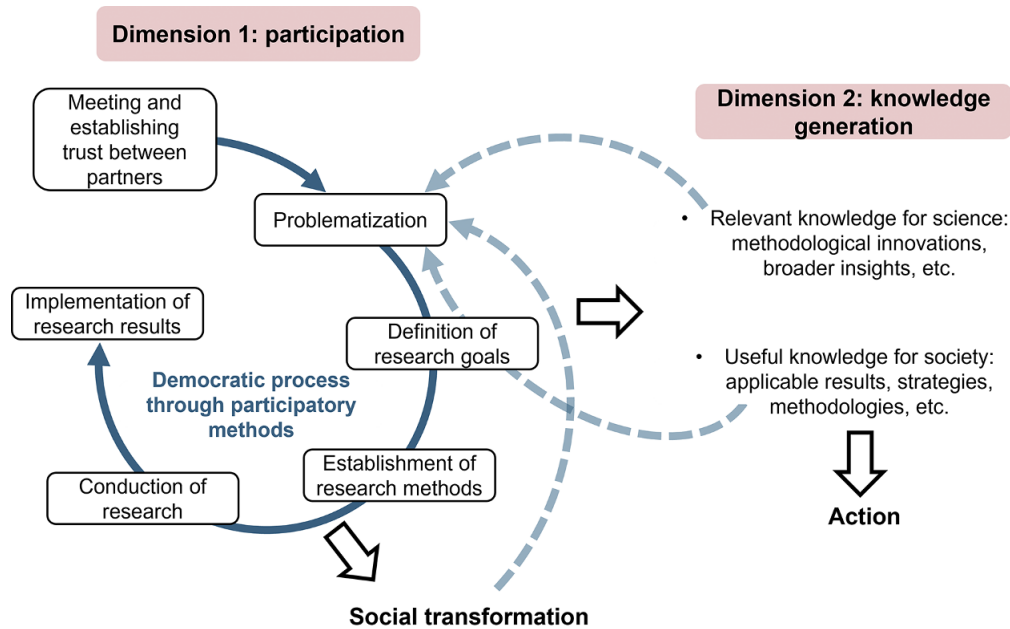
Dimension 1: participation

Meeting and establishing trust between partners

Problematization

Implementation of research results

Definition of research goals

Democratic process through participatory methods

Establishment of research methods

Conduction of research

Social transformation

Dimension 2: knowledge generation

• Relevant knowledge for science: methodological innovations, broader insights, etc.

• Useful knowledge for society: applicable results, strategies, methodologies, etc.

Action